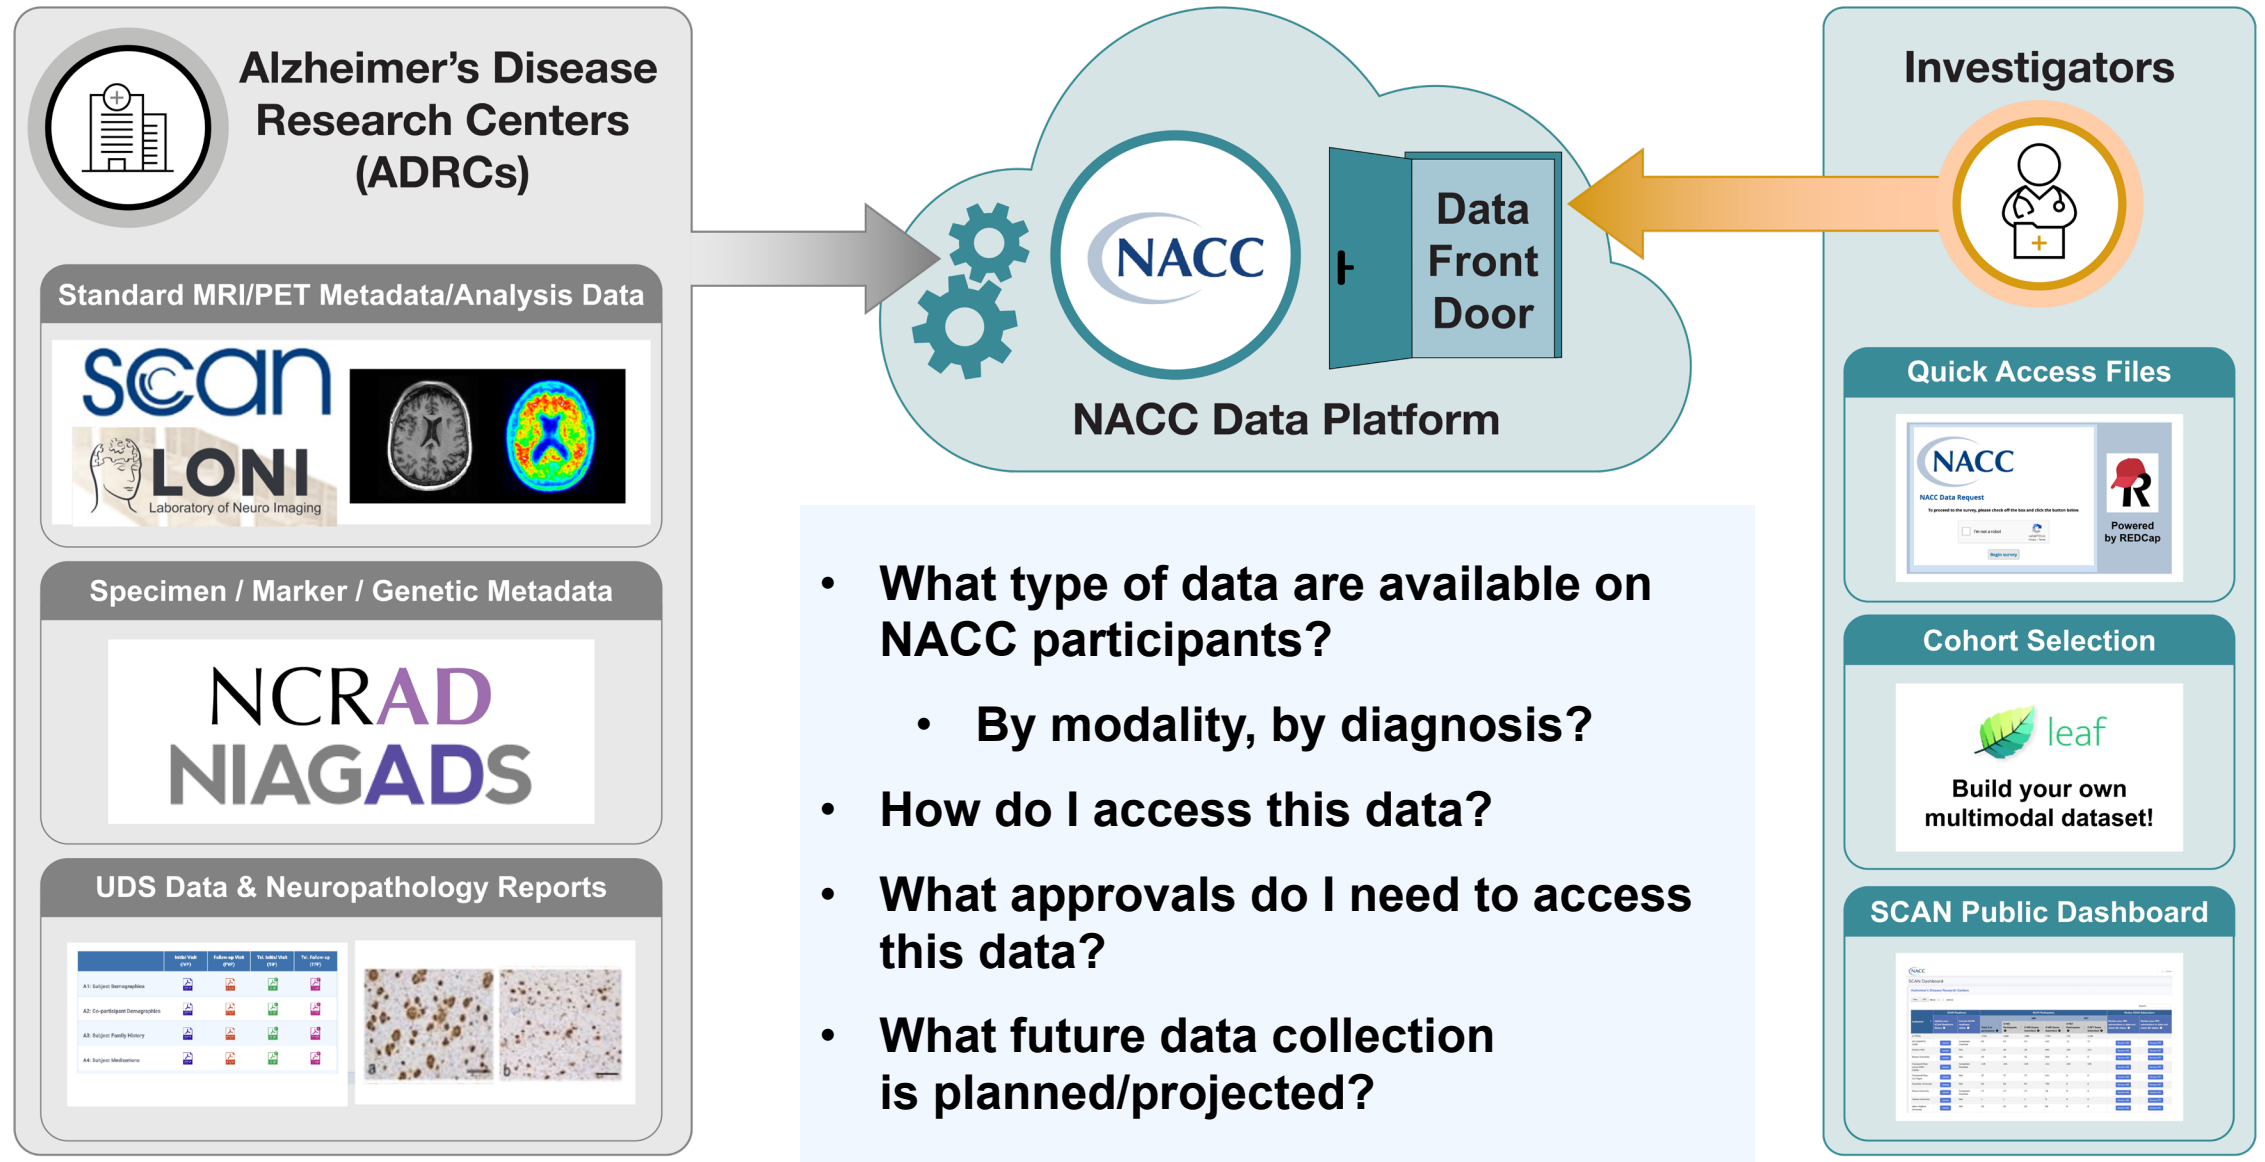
Alzheimer's Disease Research Centers (ADRCs)

Standard MRI/PET Metadata/Analysis Data

SCAN

LONI
Laboratory of Neuro Imaging

Specimen / Marker / Genetic Metadata

NCRAD
NIAGADS

UDS Data & Neuropathology Reports

| | Initial Visit (IVP) | Follow-up Visit (FVP) | Tel. Initial Visit (TIP) | Tel. Follow-up (TFP) |
|---|---|---|---|---|
| A1: Subject Demographics | | | | |
| A2: Co-participant Demographics | | | | |
| A3: Subject Family History | | | | |
| A4: Subject Medications | | | | |

a b

NACC

Data Front Door

NACC Data Platform

Investigators

Quick Access Files

NACC
NACC Data Request
Powered by REDCap

Cohort Selection

leaf
Build your own multimodal dataset!

SCAN Public Dashboard

• What type of data are available on NACC participants?
  • By modality, by diagnosis?
• How do I access this data?
• What approvals do I need to access this data?
• What future data collection is planned/projected?